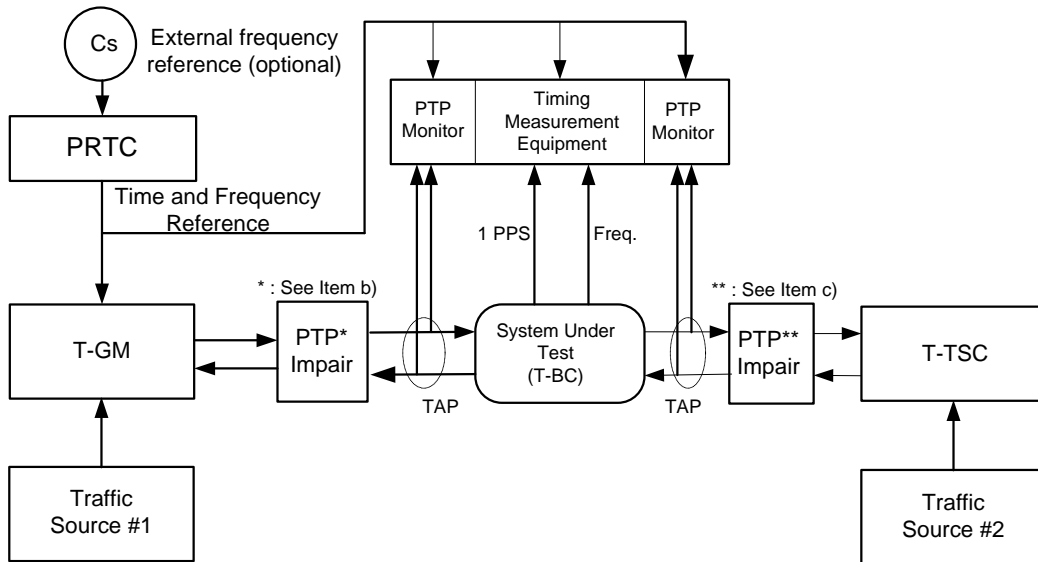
Cs

External frequency reference (optional)

PRTC

Time and Frequency Reference

PTP Monitor

Timing Measurement Equipment

PTP Monitor

1 PPS

Freq.

* : See Item b)

** : See Item c)

T-GM

PTP* Impair

System Under Test (T-BC)

PTP** Impair

T-TSC

TAP

TAP

Traffic Source #1

Traffic Source #2